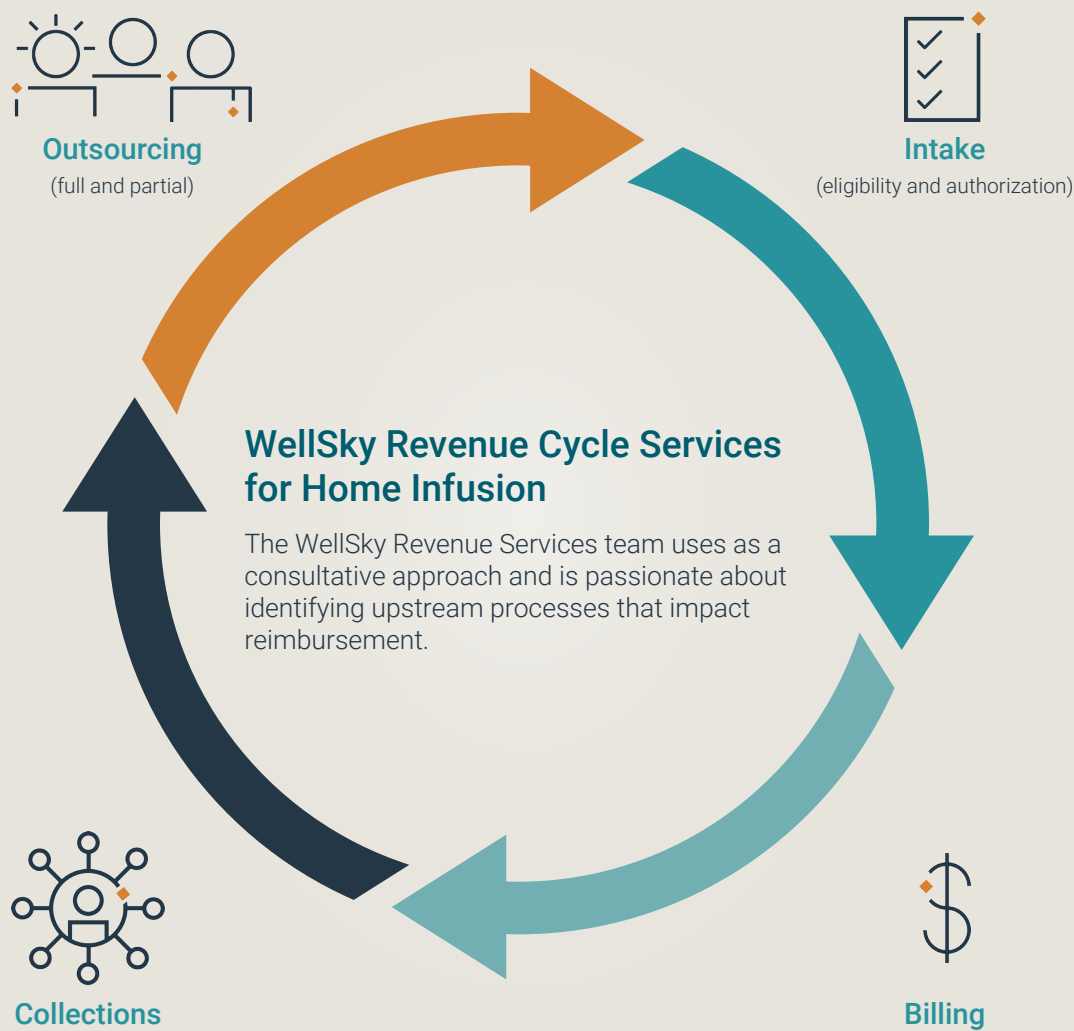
Outsourcing
(full and partial)

Intake
(eligibility and authorization)

WellSky Revenue Cycle Services for Home Infusion

The WellSky Revenue Services team uses as a consultative approach and is passionate about identifying upstream processes that impact reimbursement.

Collections

Billing